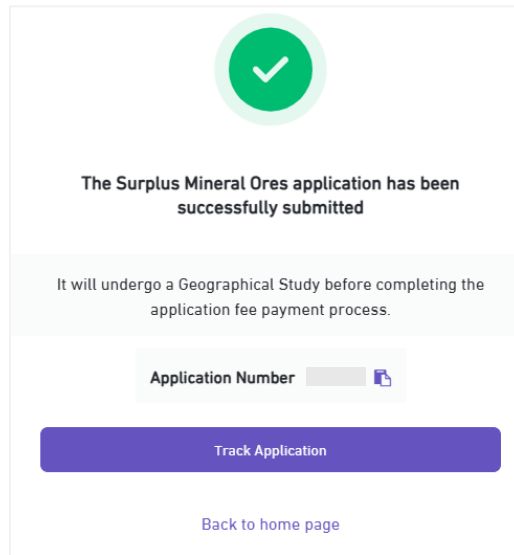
The Surplus Mineral Ores application has been successfully submitted

It will undergo a Geographical Study before completing the application fee payment process.

Application Number

Track Application

Back to home page